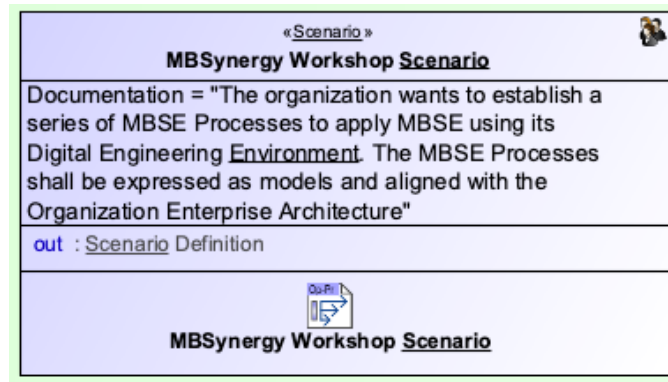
«Scenario»
MBSynergy Workshop Scenario

Documentation = "The organization wants to establish a series of MBSE Processes to apply MBSE using its Digital Engineering Environment. The MBSE Processes shall be expressed as models and aligned with the Organization Enterprise Architecture"

out : Scenario Definition

Op-Pr

MBSynergy Workshop Scenario